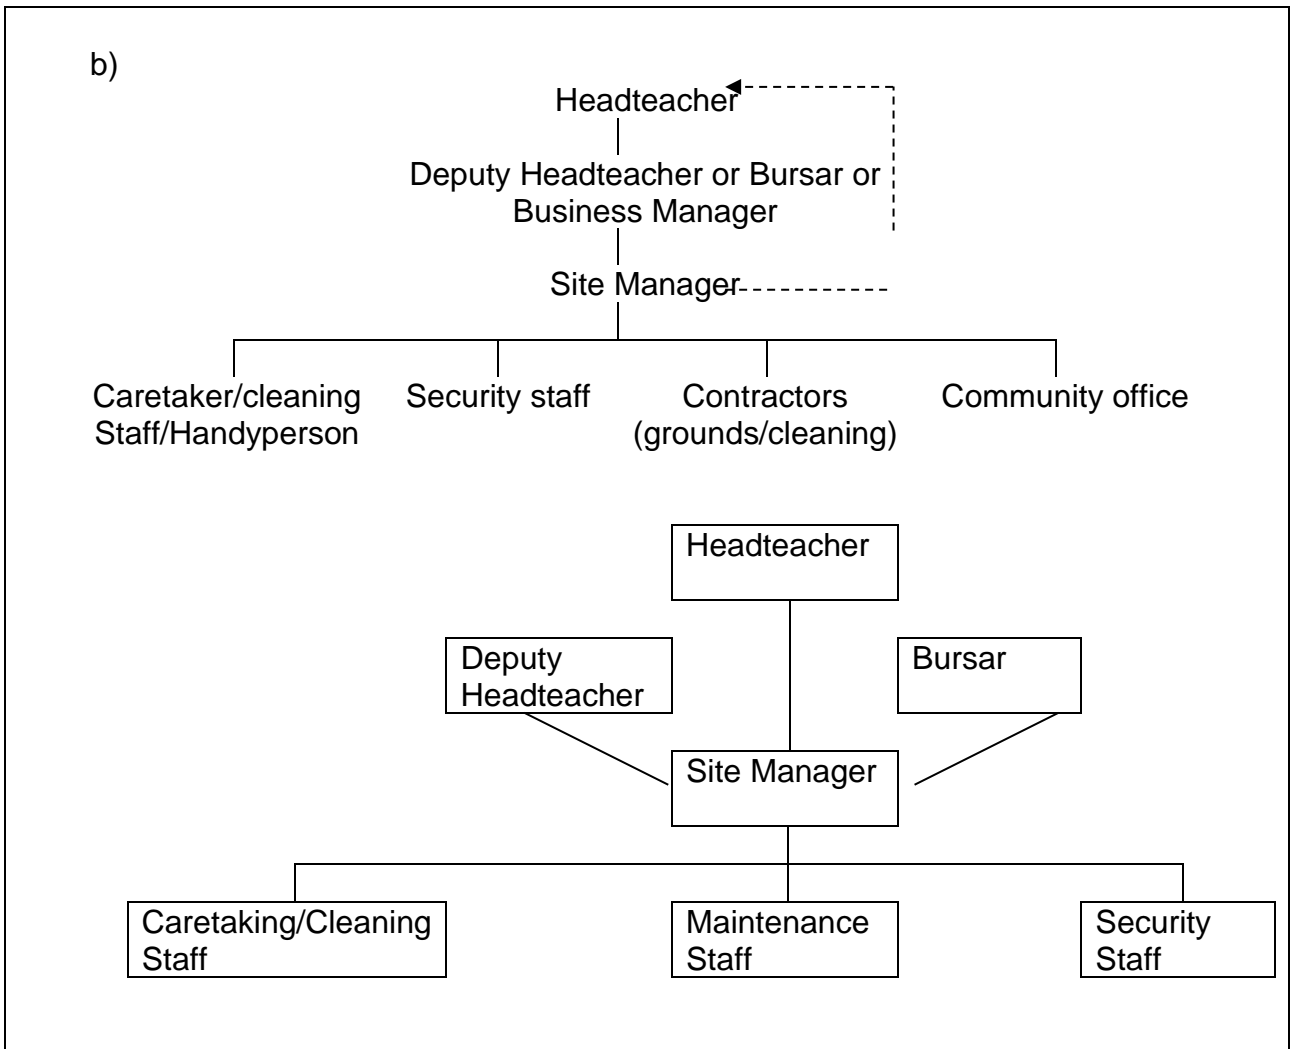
b)

Headteacher

Deputy Headteacher or Bursar or Business Manager

Site Manager

Caretaker/cleaning Staff/Handyperson

Security staff

Contractors (grounds/cleaning)

Community office

Headteacher

Deputy Headteacher

Bursar

Site Manager

Caretaking/Cleaning Staff

Maintenance Staff

Security Staff